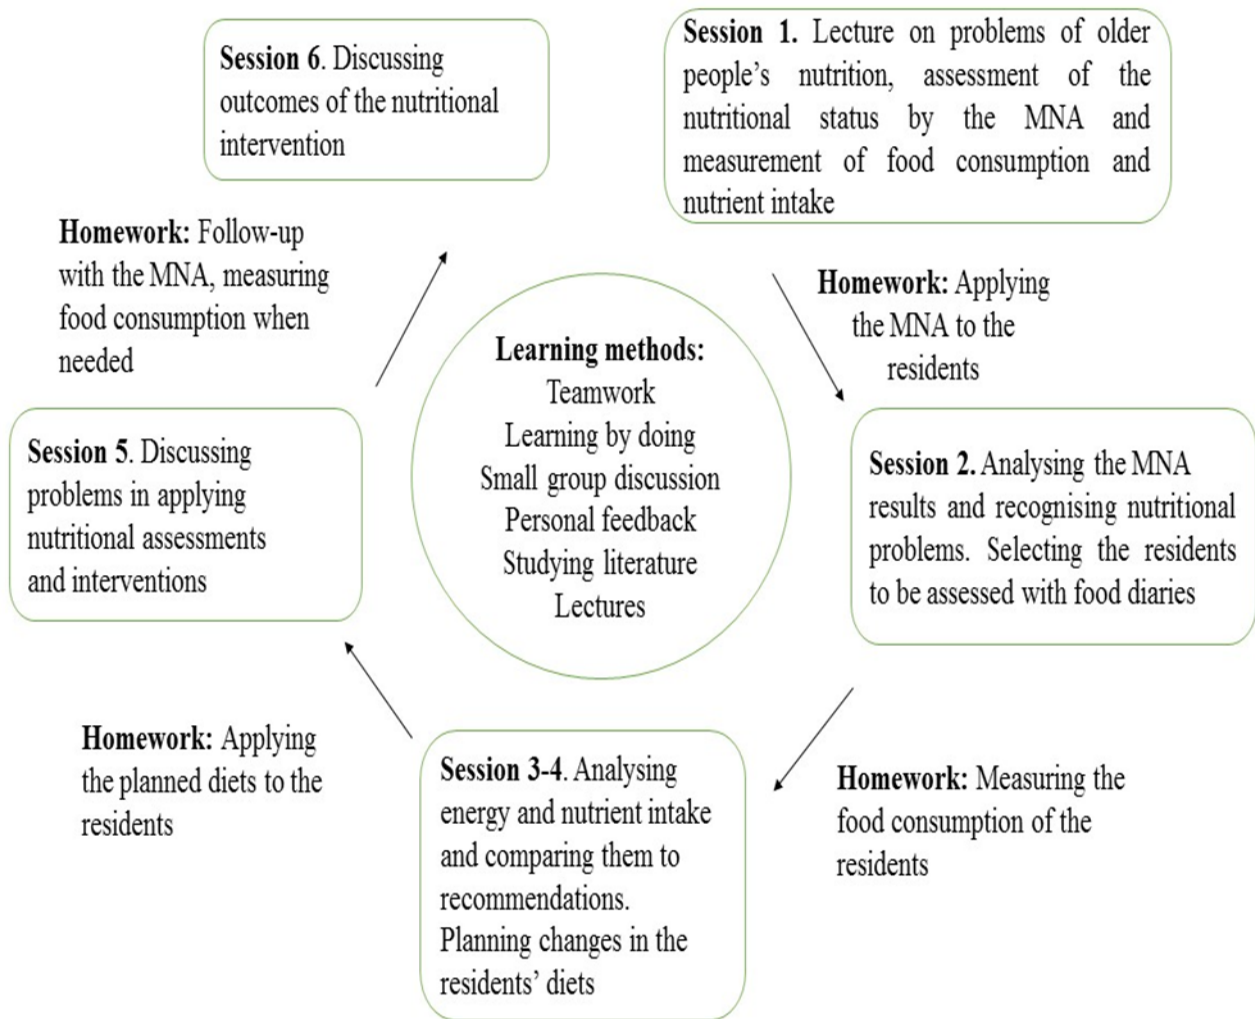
Session 1. Lecture on problems of older people's nutrition, assessment of the nutritional status by the MNA and measurement of food consumption and nutrient intake

Homework: Applying the MNA to the residents

Session 2. Analysing the MNA results and recognising nutritional problems. Selecting the residents to be assessed with food diaries

Homework: Measuring the food consumption of the residents

Session 3-4. Analysing energy and nutrient intake and comparing them to recommendations. Planning changes in the residents' diets

Homework: Applying the planned diets to the residents

Session 5. Discussing problems in applying nutritional assessments and interventions

Homework: Follow-up with the MNA, measuring food consumption when needed

Session 6. Discussing outcomes of the nutritional intervention

Learning methods:
Teamwork
Learning by doing
Small group discussion
Personal feedback
Studying literature
Lectures